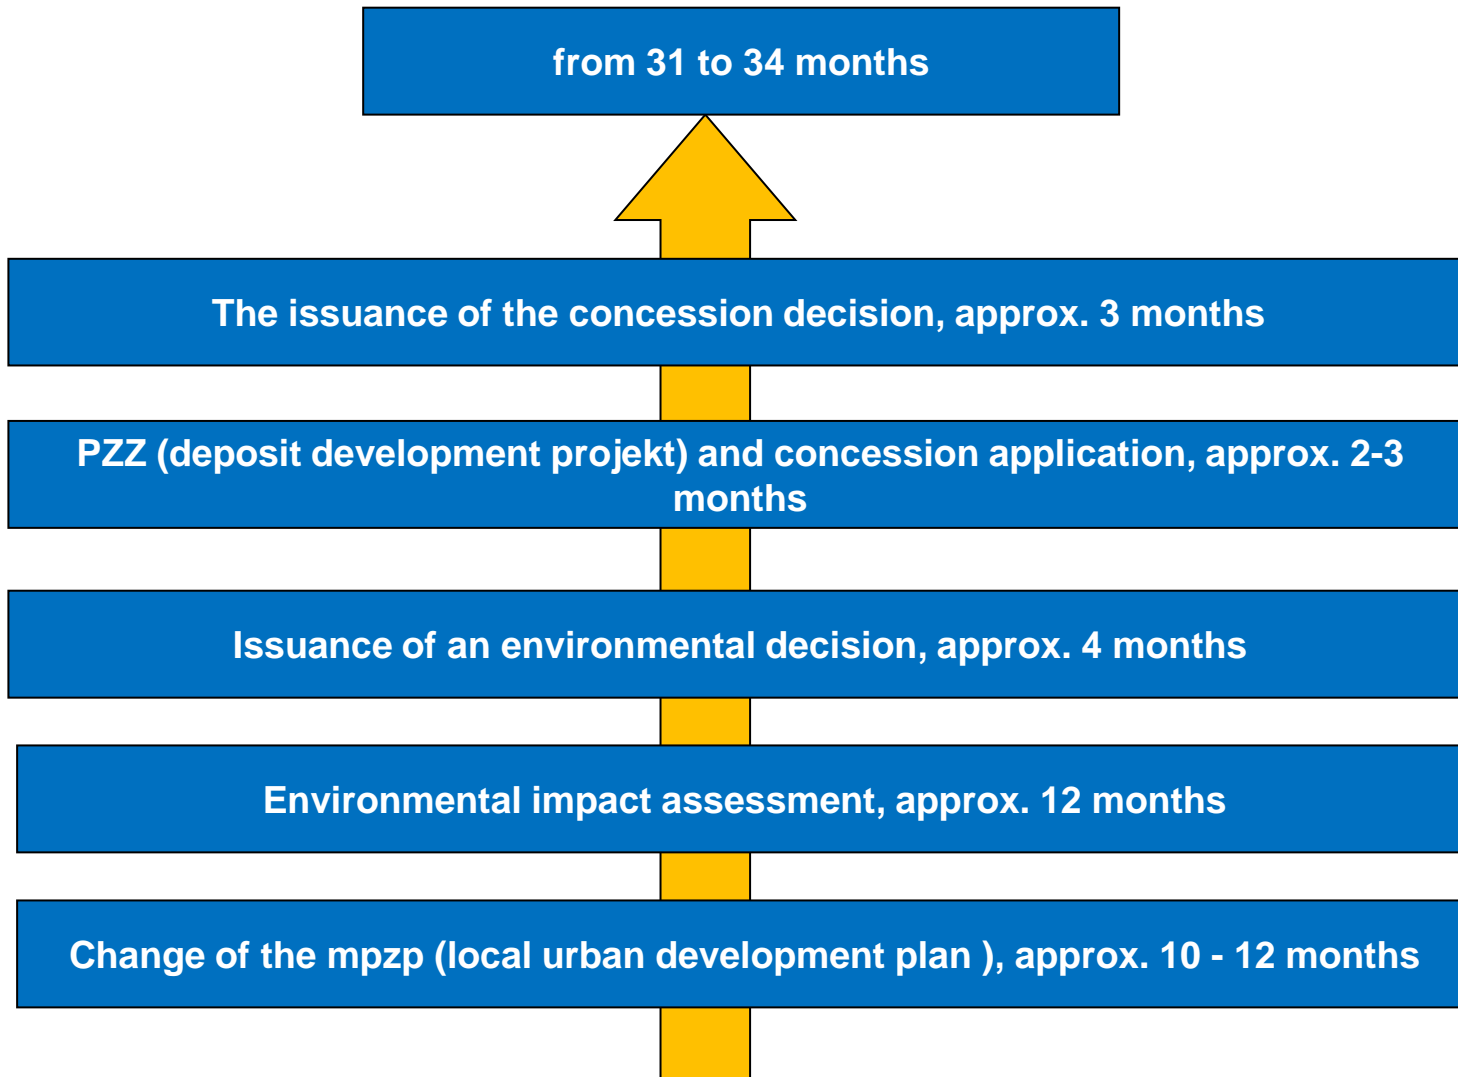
from 31 to 34 months

The issuance of the concession decision, approx. 3 months

PZZ (deposit development projekt) and concession application, approx. 2-3 months

Issuance of an environmental decision, approx. 4 months

Environmental impact assessment, approx. 12 months

Change of the mpzp (local urban development plan ), approx. 10 - 12 months